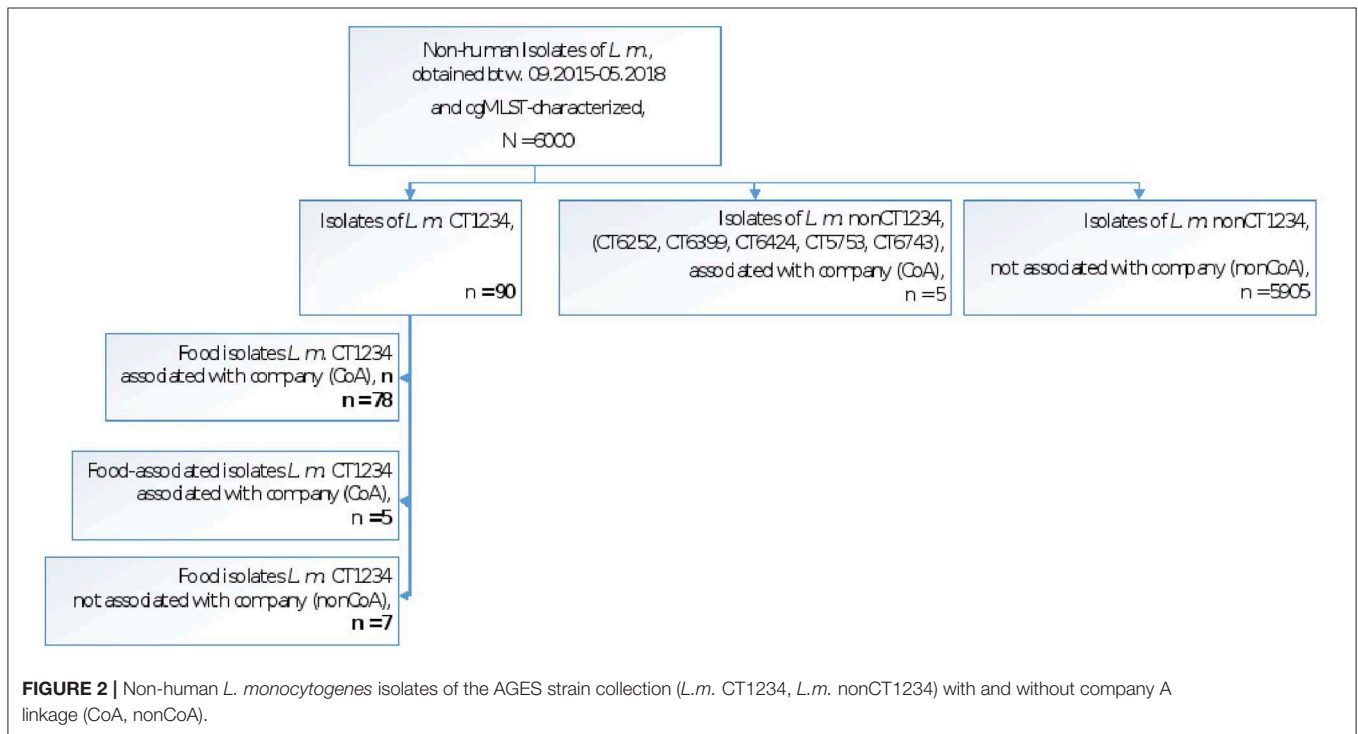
Non-human Isolates of *L. m.*, obtained btw. 09.2015-05.2018 and cgMLST-characterized, N =6000

Isolates of *L. m.* CT1234, n =90

Isolates of *L. m.* nonCT1234, (CT6252, CT6399, CT6424, CT5753, CT6743), associated with company (CoA), n = 5

Isolates of *L. m.* nonCT1234, not associated with company (nonCoA), n =5905

Food isolates *L. m.* CT1234 associated with company (CoA), **n** **n =78**

Food-associated isolates *L. m.* CT1234 associated with company (CoA), n =5

Food isolates *L. m.* CT1234 not associated with company (nonCoA), **n =7**

**FIGURE 2 |** Non-human *L. monocytogenes* isolates of the AGES strain collection (*L.m.* CT1234, *L.m.* nonCT1234) with and without company A linkage (CoA, nonCoA).